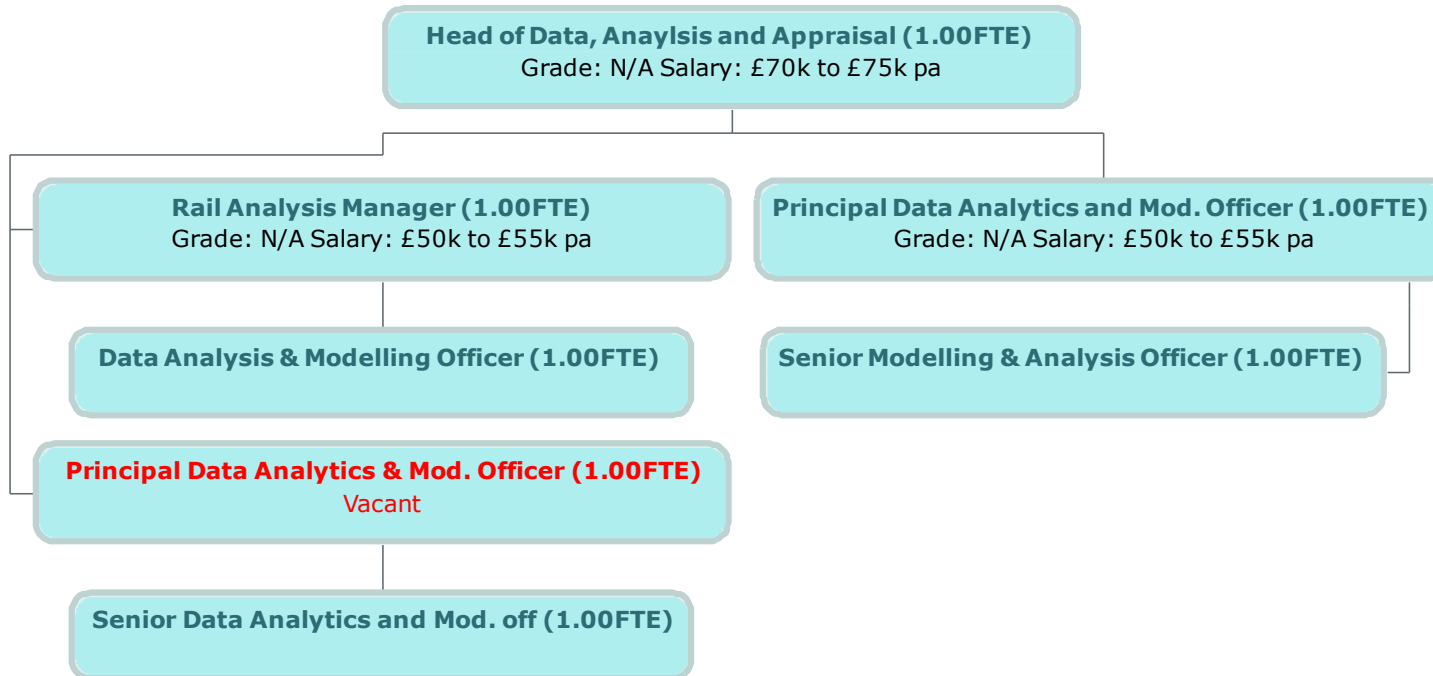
Head of Data, Anaylsis and Appraisal (1.00FTE)
Grade: N/A Salary: £70k to £75k pa

Rail Analysis Manager (1.00FTE)
Grade: N/A Salary: £50k to £55k pa

Principal Data Analytics and Mod. Officer (1.00FTE)
Grade: N/A Salary: £50k to £55k pa

Data Analysis & Modelling Officer (1.00FTE)

Senior Modelling & Analysis Officer (1.00FTE)

Principal Data Analytics & Mod. Officer (1.00FTE)
Vacant

Senior Data Analytics and Mod. off (1.00FTE)